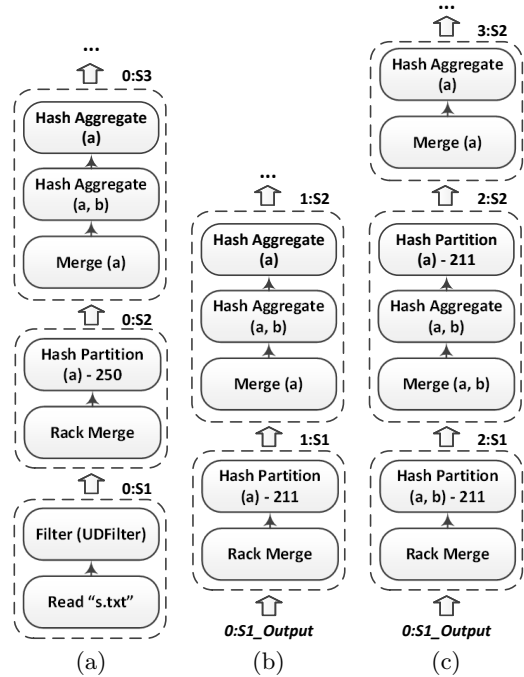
...
0:S3
Hash Aggregate (a)
Hash Aggregate (a, b)
Merge (a)
0:S2
Hash Partition (a) - 250
Rack Merge
0:S1
Filter (UDFilter)
Read "s.txt"
(a)

...
1:S2
Hash Aggregate (a)
Hash Aggregate (a, b)
Merge (a)
1:S1
Hash Partition (a) - 211
Rack Merge
0:S1_Output
(b)

...
3:S2
Hash Aggregate (a)
Merge (a)
2:S2
Hash Partition (a) - 211
Hash Aggregate (a, b)
Merge (a, b)
2:S1
Hash Partition (a, b) - 211
Rack Merge
0:S1_Output
(c)